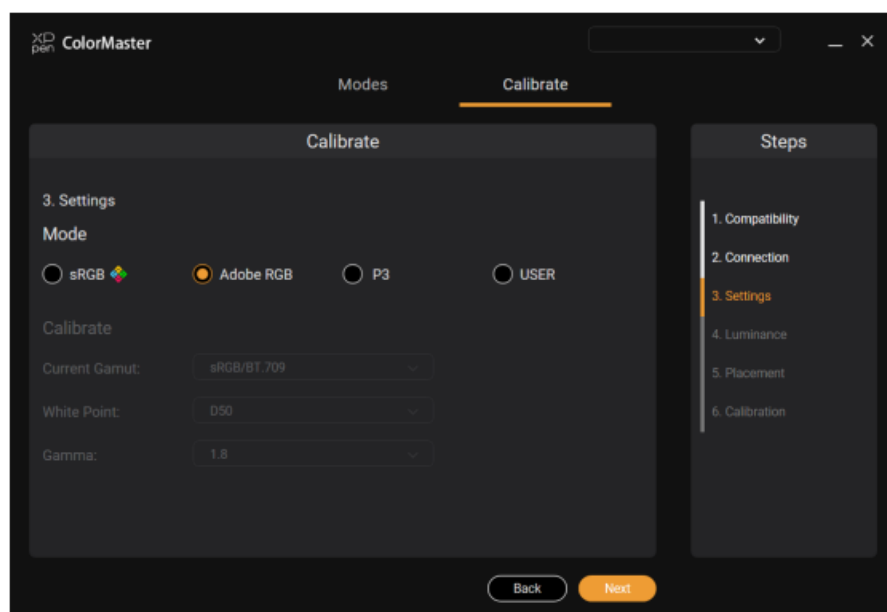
XP pen ColorMaster

Modes
Calibrate

Calibrate

3. Settings

Mode

sRGB
Adobe RGB
P3
USER

Calibrate

Current Gamut: sRGB/BT.709

White Point: D50

Gamma: 1.8

Steps

1. Compatibility
2. Connection
3. Settings
4. Luminance
5. Placement
6. Calibration

Back
Next